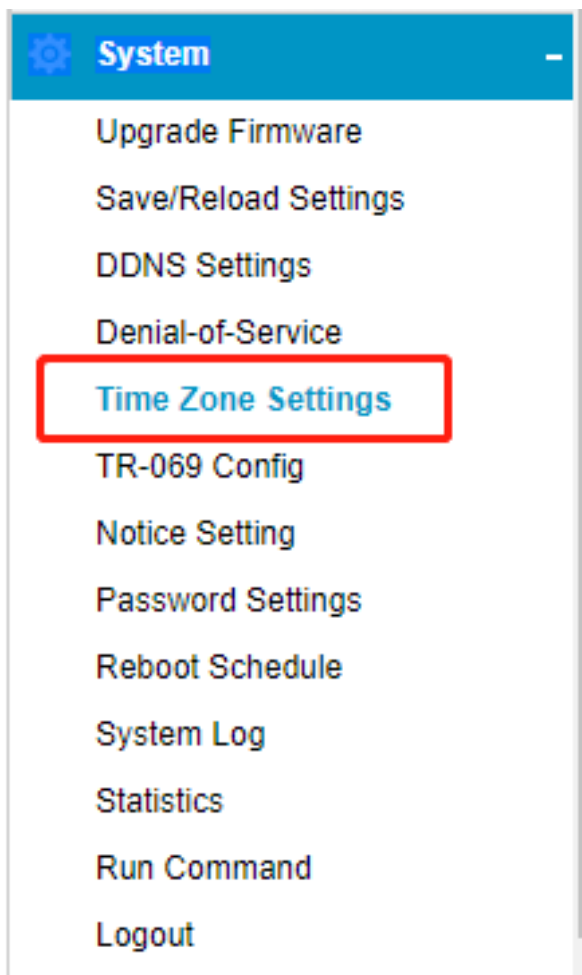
System -

Upgrade Firmware
Save/Reload Settings
DDNS Settings
Denial-of-Service
Time Zone Settings
TR-069 Config
Notice Setting
Password Settings
Reboot Schedule
System Log
Statistics
Run Command
Logout